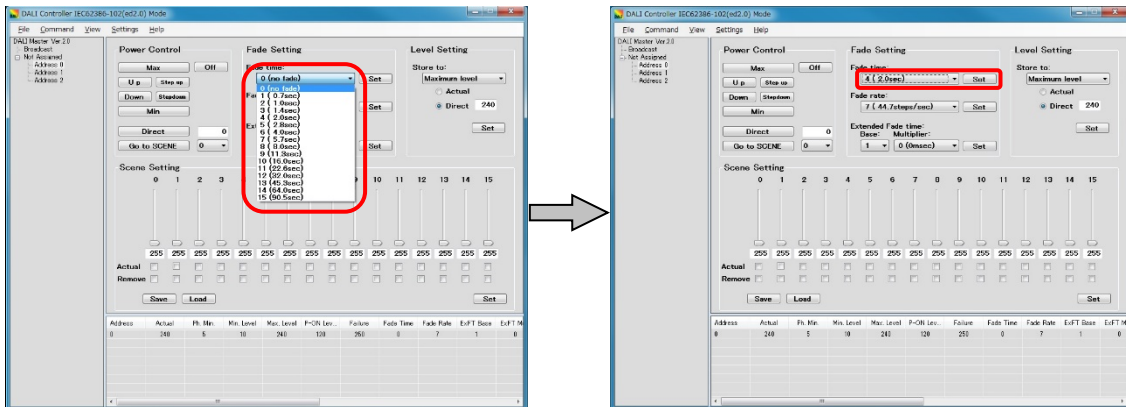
DALI Controller IEC62386-102(ed2.0) Mode

File Command View Settings Help

DALI Master Ver.3.0
Broadcast
Not Assigned
Address 0
Address 1
Address 2

Power Control

Max Off
Up Step up
Down Stepdown
Min

Direct 0
Go to SCENE 0

Fade Setting

Fade time:
0 (no fade)
0 (no fade)
1 ( 0.7sec)
2 ( 1.0sec)
3 ( 1.4sec)
4 ( 2.0sec)
5 ( 2.8sec)
6 ( 4.0sec)
7 ( 5.7sec)
8 ( 8.0sec)
9 (11.3sec)
10 (16.0sec)
11 (22.6sec)
12 (32.0sec)
13 (45.3sec)
14 (64.0sec)
15 (90.5sec)

Set
Set
Set

Level Setting

Store to:
Maximum level
Actual
Direct 240
Set

Scene Setting

0 1 2 3 4 5 6 7 8 9 10 11 12 13 14 15

255 255 255 255 255 255 255 255 255 255 255 255 255 255 255 255

Actual
Remove

Save Load Set

| Address | Actual | Ph. Min. | Min. Level | Max. Level | P-ON Lev... | Failure | Fade Time | Fade Rate | ExFT Base | ExFT M |
|---|---|---|---|---|---|---|---|---|---|---|
| 0 | 240 | 5 | 10 | 240 | 120 | 250 | 0 | 7 | 1 | 0 |

DALI Controller IEC62386-102(ed2.0) Mode

File Command View Settings Help

DALI Master Ver.3.0
Broadcast
Not Assigned
Address 0
Address 1
Address 2

Power Control

Max Off
Up Step up
Down Stepdown
Min

Direct 0
Go to SCENE 0

Fade Setting

Fade time:
4 ( 2.0sec) Set

Fade rate:
7 ( 44.7steps/sec) Set

Extended Fade time:
Base: Multiplier:
1 0 (0msec) Set

Level Setting

Store to:
Maximum level
Actual
Direct 240
Set

Scene Setting

0 1 2 3 4 5 6 7 8 9 10 11 12 13 14 15

255 255 255 255 255 255 255 255 255 255 255 255 255 255 255 255

Actual
Remove

Save Load Set

| Address | Actual | Ph. Min. | Min. Level | Max. Level | P-ON Lev... | Failure | Fade Time | Fade Rate | ExFT Base | ExFT M |
|---|---|---|---|---|---|---|---|---|---|---|
| 0 | 240 | 5 | 10 | 240 | 120 | 250 | 0 | 7 | 1 | 0 |